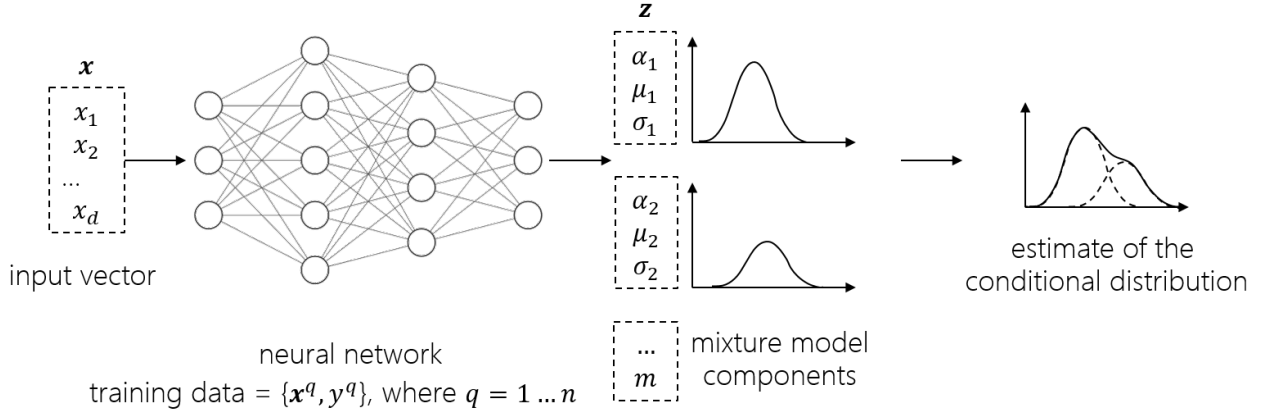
$\boldsymbol{x}$

$x_1$
$x_2$
...
$x_d$

input vector

neural network
training data = $\{\boldsymbol{x}^q, y^q\}$, where $q = 1 \dots n$

$\boldsymbol{z}$

$\alpha_1$
$\mu_1$
$\sigma_1$

$\alpha_2$
$\mu_2$
$\sigma_2$

...
$m$

mixture model components

estimate of the conditional distribution